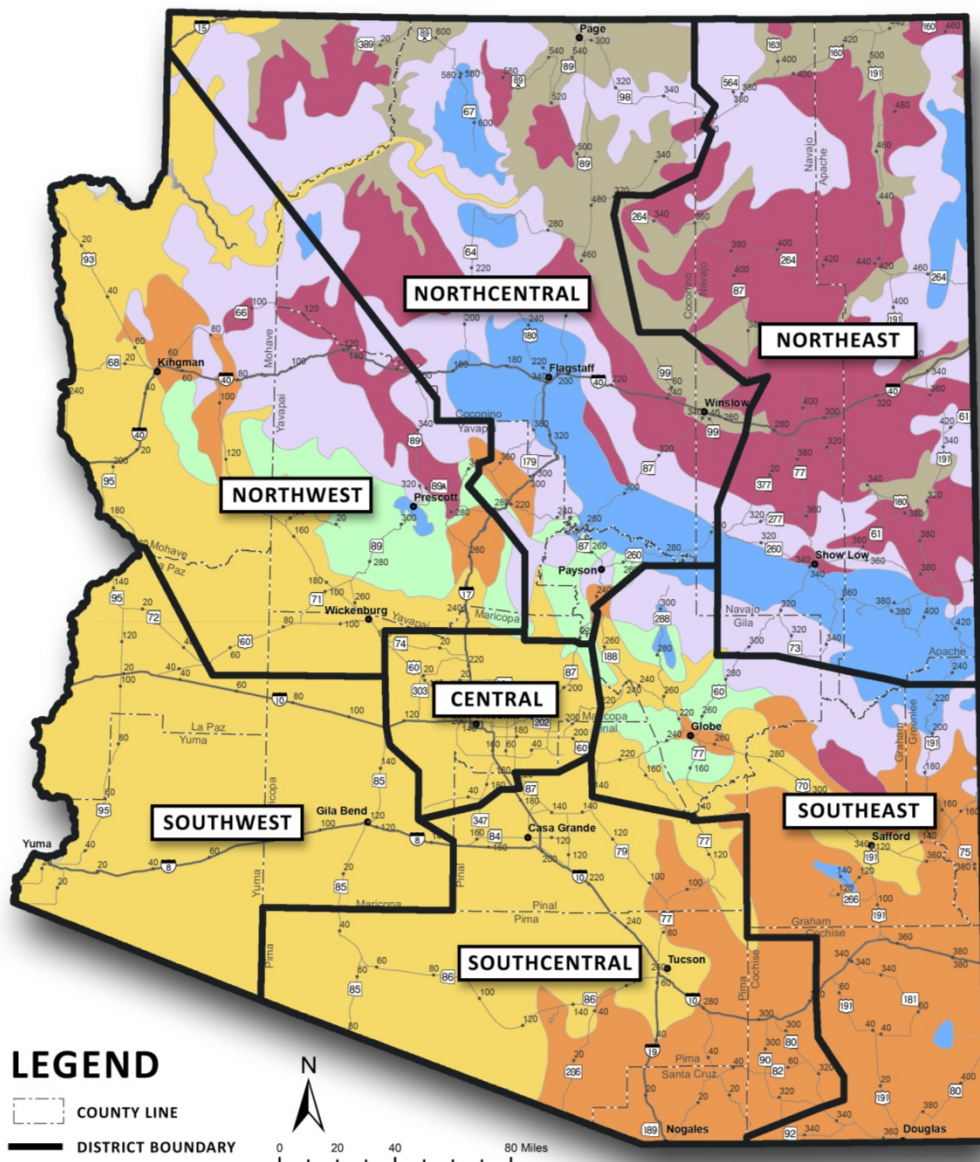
NORTHCENTRAL
NORTHEAST
NORTHWEST
CENTRAL
SOUTHWEST
SOUTHEAST
SOUTHCENTRAL

Page
Kingman
Flagstaff
Winslow
Prescott
Payson
Show Low
Wickenburg
Globe
Gila Bend
Casa Grande
Safford
Yuma
Tucson
Nogales
Douglas

Mohave
Yavapai
Coconino
Navajo
Apache
La Paz
Maricopa
Gila
Yuma
Pinal
Pima
Graham
Greenlee
Cochise
Santa Cruz

LEGEND
COUNTY LINE
DISTRICT BOUNDARY

N
0 20 40 80 Miles